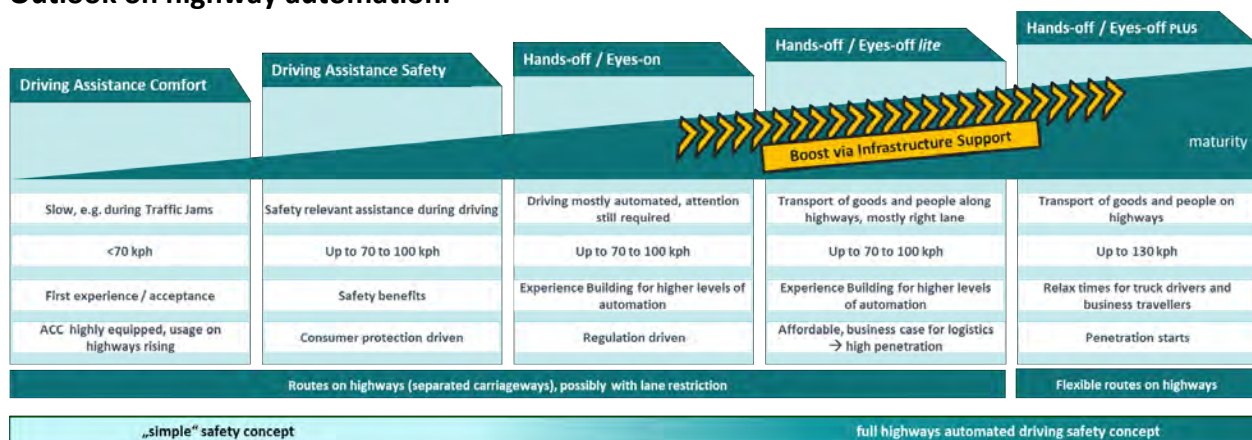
Outlook on highway automation

| Driving Assistance Comfort | Driving Assistance Safety | Hands-off / Eyes-on | Hands-off / Eyes-off *lite* | Hands-off / Eyes-off PLUS |
|---|---|---|---|---|
| Slow, e.g. during Traffic Jams | Safety relevant assistance during driving | Driving mostly automated, attention still required | Transport of goods and people along highways, mostly right lane | Transport of goods and people on highways |
| <70 kph | Up to 70 to 100 kph | Up to 70 to 100 kph | Up to 70 to 100 kph | Up to 130 kph |
| First experience / acceptance | Safety benefits | Experience Building for higher levels of automation | Experience Building for higher levels of automation | Relax times for truck drivers and business travellers |
| ACC highly equipped, usage on highways rising | Consumer protection driven | Regulation driven | Affordable, business case for logistics → high penetration | Penetration starts |

Boost via Infrastructure Support

maturity

Routes on highways (separated carriageways), possibly with lane restriction

Flexible routes on highways

„simple" safety concept

full highways automated driving safety concept